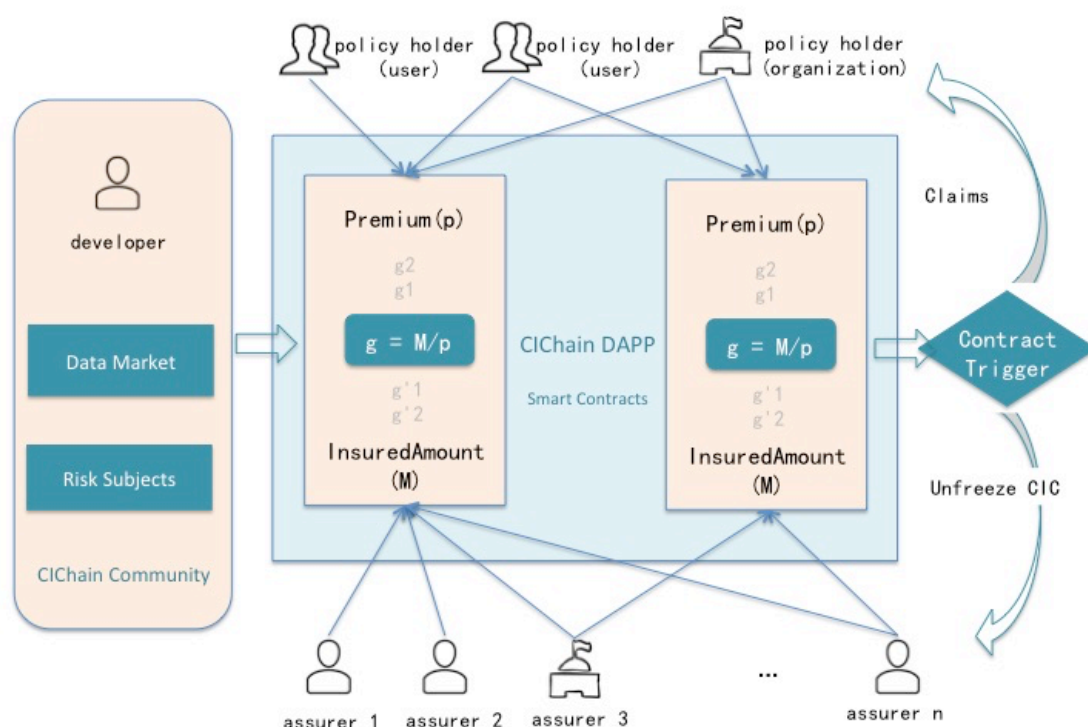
policy holder (user)

policy holder (user)

policy holder (organization)

developer

Data Market

Risk Subjects

CIChain Community

Premium(p)

g2
g1

g = M/p

g'1
g'2

InsuredAmount (M)

CIChain DAPP

Smart Contracts

Premium(p)

g2
g1

g = M/p

g'1
g'2

InsuredAmount (M)

Claims

Contract Trigger

Unfreeze CIC

assurer 1

assurer 2

assurer 3

...

assurer n